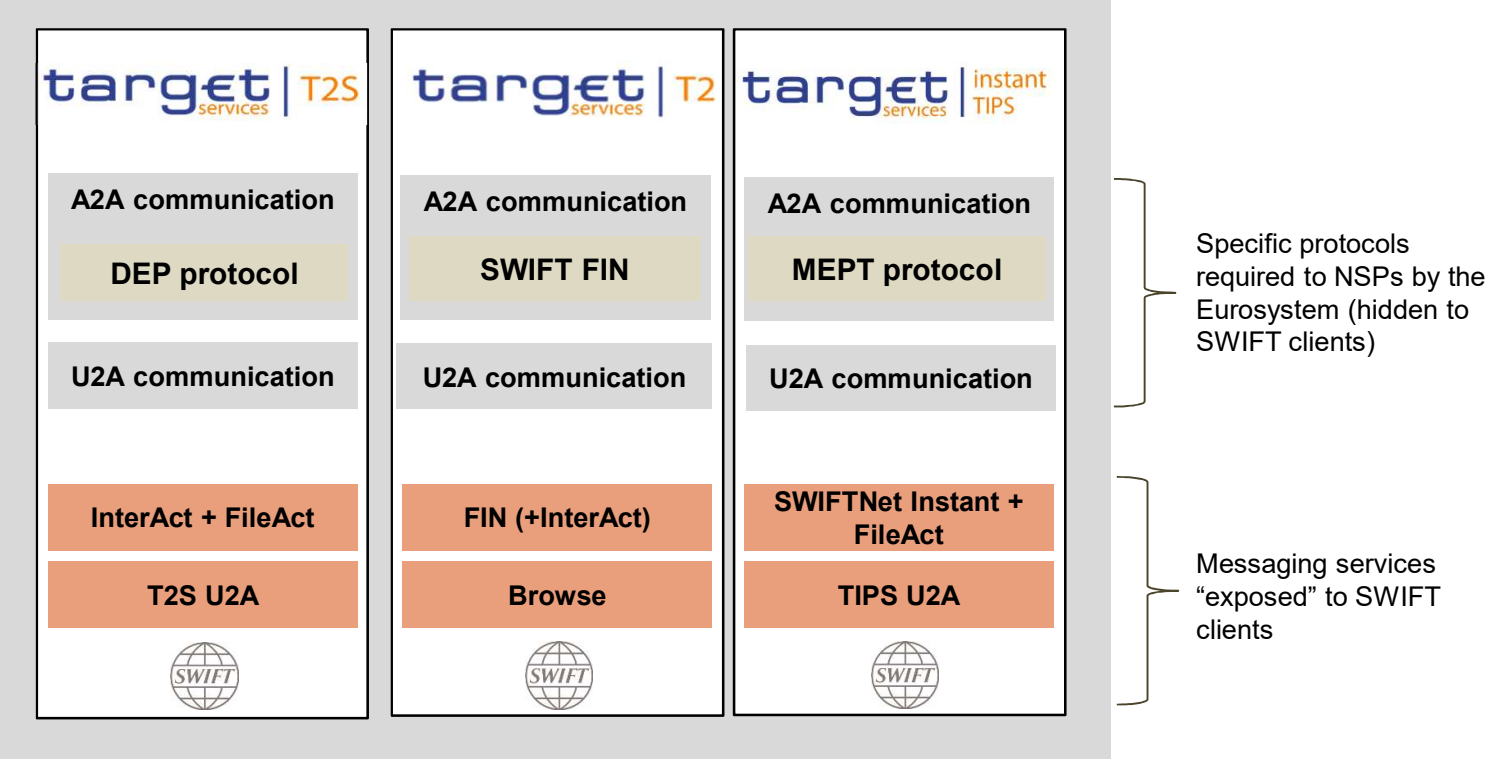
target services | T2S

A2A communication

DEP protocol

U2A communication

InterAct + FileAct

T2S U2A

SWIFT

target services | T2

A2A communication

SWIFT FIN

U2A communication

FIN (+InterAct)

Browse

SWIFT

target services | instant TIPS

A2A communication

MEPT protocol

U2A communication

SWIFTNet Instant + FileAct

TIPS U2A

SWIFT

Specific protocols required to NSPs by the Eurosystem (hidden to SWIFT clients)

Messaging services “exposed” to SWIFT clients